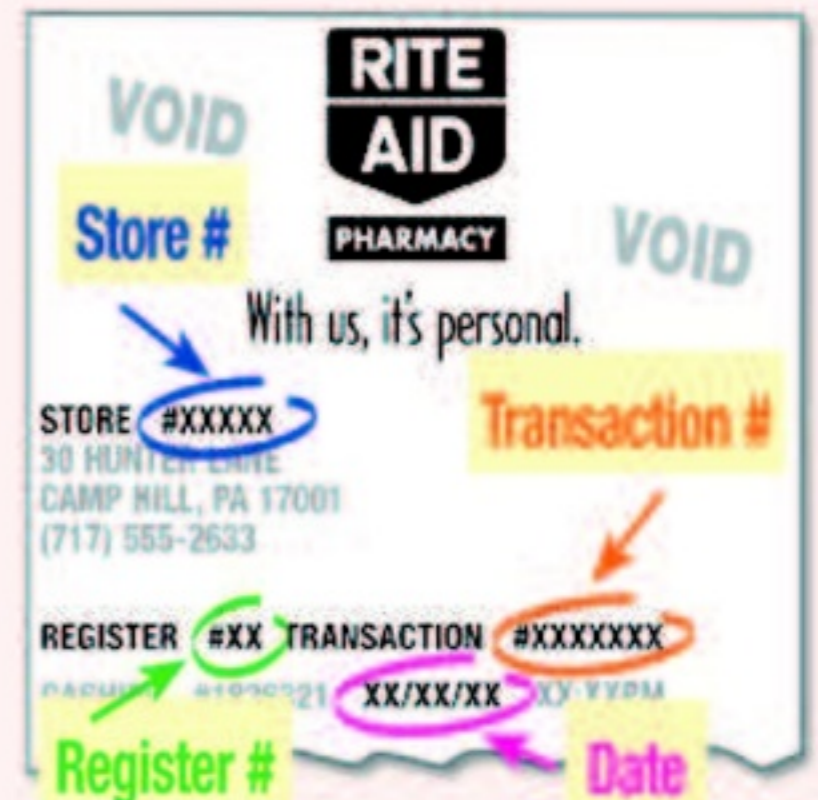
VOID

RITE AID PHARMACY

VOID

Store #

With us, it's personal.

STORE #XXXXX
30 HUNTER LANE
CAMP HILL, PA 17001
(717) 555-2633

Transaction #

REGISTER #XX TRANSACTION #XXXXXXX
CASHIER #1826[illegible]21 XX/XX/XX XX:XXPM

Register #

Date